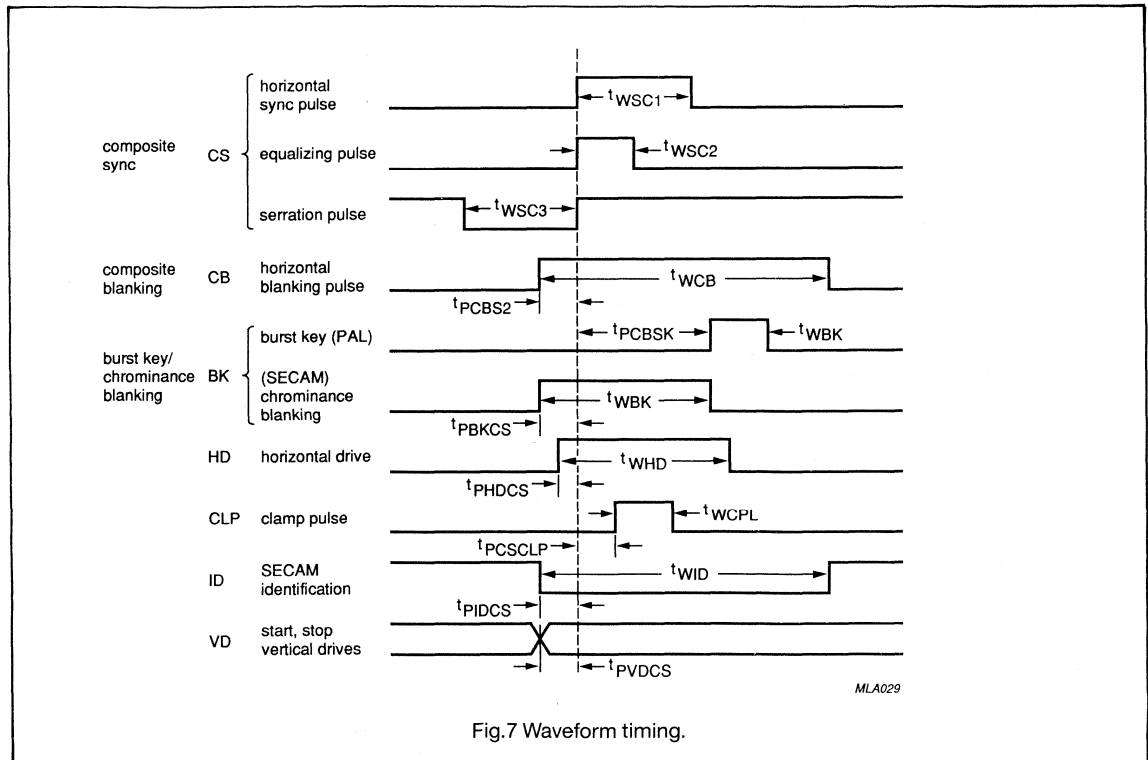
horizontal sync pulse

$t_{WSC1}$

composite sync

CS

equalizing pulse

$t_{WSC2}$

serration pulse

$t_{WSC3}$

composite blanking

CB

horizontal blanking pulse

$t_{WCB}$

$t_{PCBS2}$

burst key (PAL)

$t_{PCBSK}$

$t_{WBK}$

burst key/ chrominance blanking

BK

(SECAM) chrominance blanking

$t_{WBK}$

$t_{PBKCS}$

HD

horizontal drive

$t_{WHD}$

$t_{PHDCS}$

CLP

clamp pulse

$t_{WCPL}$

$t_{PCSCLP}$

ID

SECAM identification

$t_{WID}$

$t_{PIDCS}$

VD

start, stop vertical drives

$t_{PVDCS}$

MLA029

Fig.7 Waveform timing.